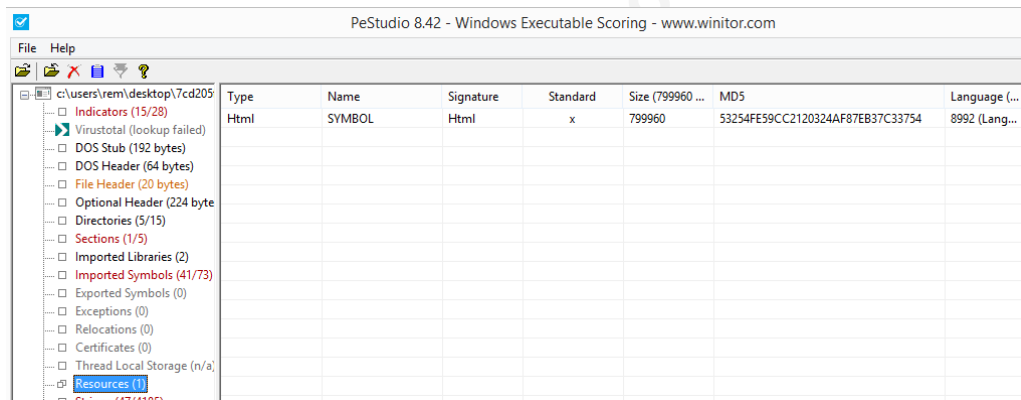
PeStudio 8.42 - Windows Executable Scoring - www.winitor.com

File Help

c:\users\rem\desktop\7cd205
Indicators (15/28)
Virustotal (lookup failed)
DOS Stub (192 bytes)
DOS Header (64 bytes)
File Header (20 bytes)
Optional Header (224 byte
Directories (5/15)
Sections (1/5)
Imported Libraries (2)
Imported Symbols (41/73)
Exported Symbols (0)
Exceptions (0)
Relocations (0)
Certificates (0)
Thread Local Storage (n/a)
Resources (1)
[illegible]

| Type | Name | Signature | Standard | Size (799960 ... | MD5 | Language (... |
|---|---|---|---|---|---|---|
| Html | SYMBOL | Html | x | 799960 | 53254FE59CC2120324AF87EB37C33754 | 8992 (Lang... |